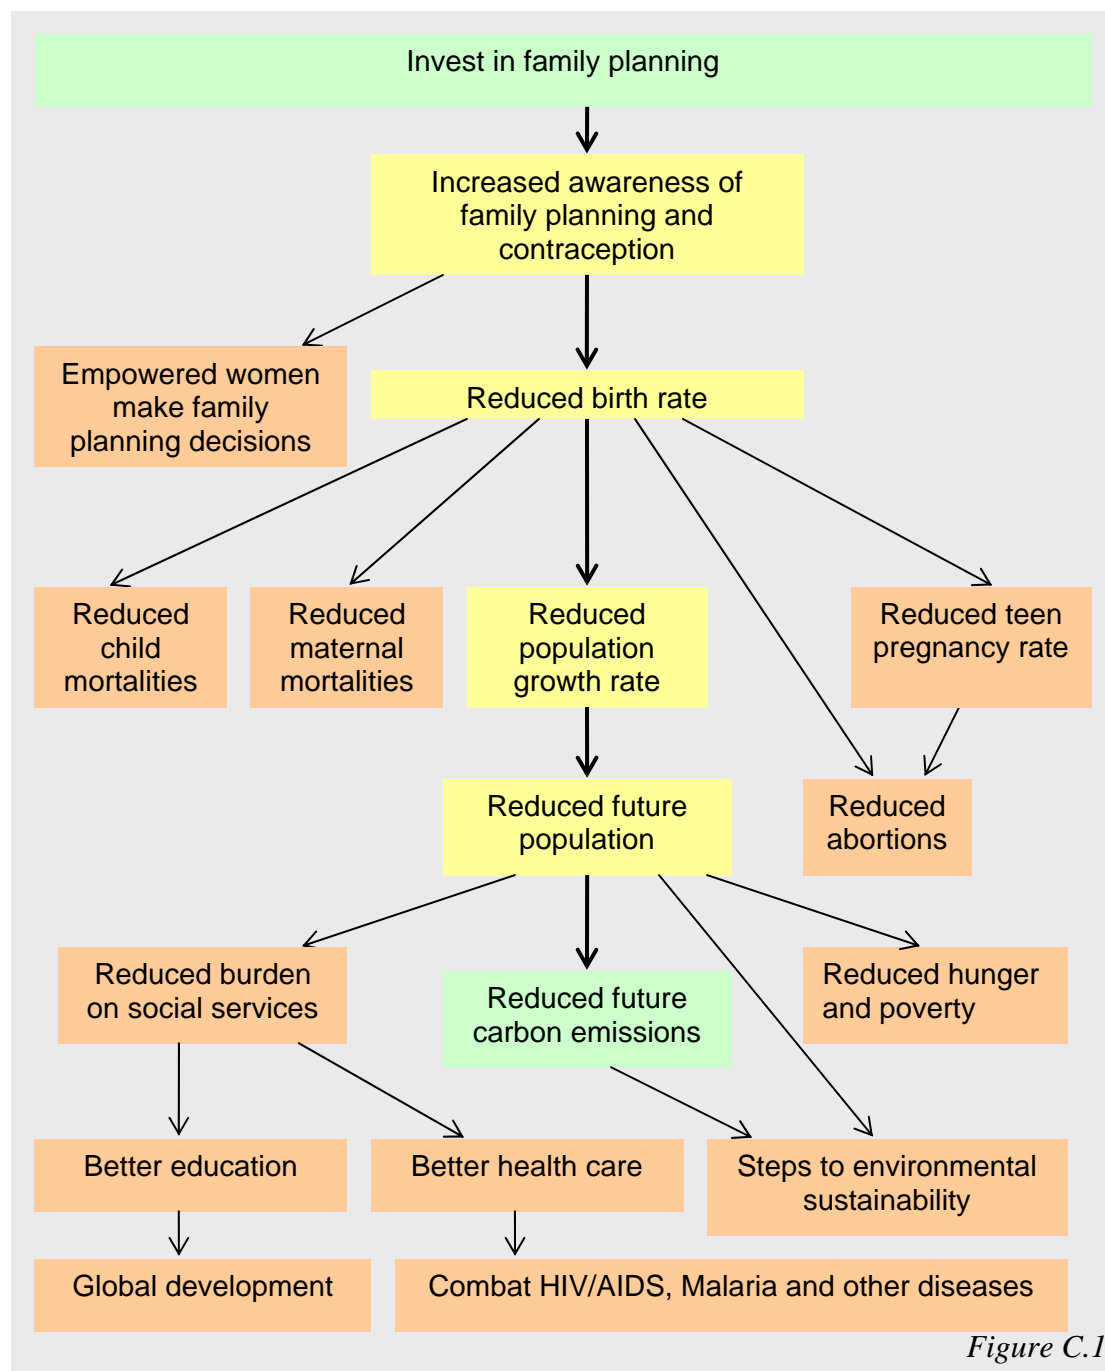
Invest in family planning

Increased awareness of family planning and contraception

Empowered women make family planning decisions

Reduced birth rate

Reduced child mortalities

Reduced maternal mortalities

Reduced population growth rate

Reduced teen pregnancy rate

Reduced future population

Reduced abortions

Reduced burden on social services

Reduced future carbon emissions

Reduced hunger and poverty

Better education

Better health care

Steps to environmental sustainability

Global development

Combat HIV/AIDS, Malaria and other diseases

Figure C.1